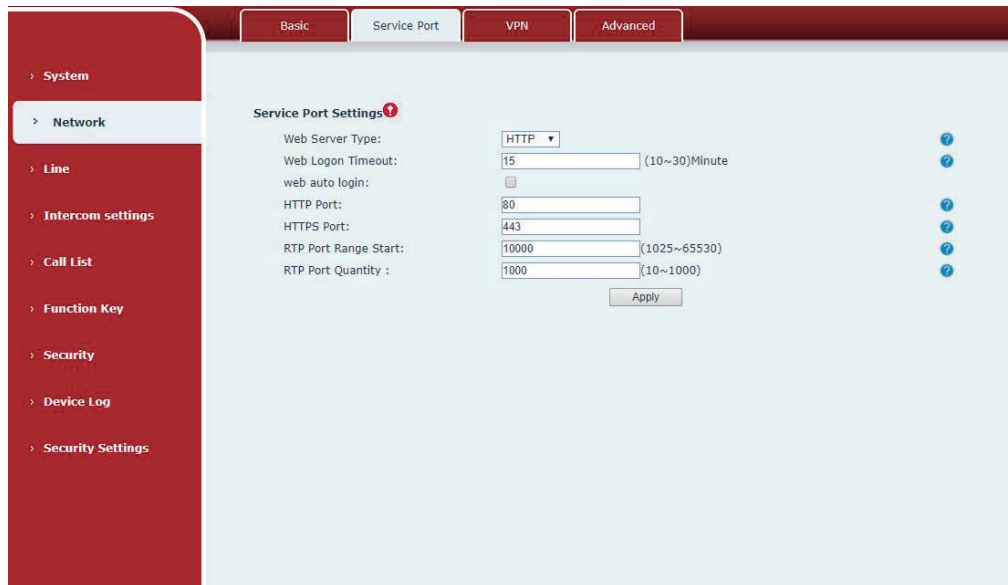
Basic
Service Port
VPN
Advanced

› System
› Network
› Line
› Intercom settings
› Call List
› Function Key
› Security
› Device Log
› Security Settings

Service Port Settings

| | | |
|---|---|---|
| Web Server Type: | HTTP ▾ | |
| Web Logon Timeout: | 15 | (10~30)Minute |
| web auto login: | | |
| HTTP Port: | 80 | |
| HTTPS Port: | 443 | |
| RTP Port Range Start: | 10000 | (1025~65530) |
| RTP Port Quantity : | 1000 | (10~1000) |

Apply